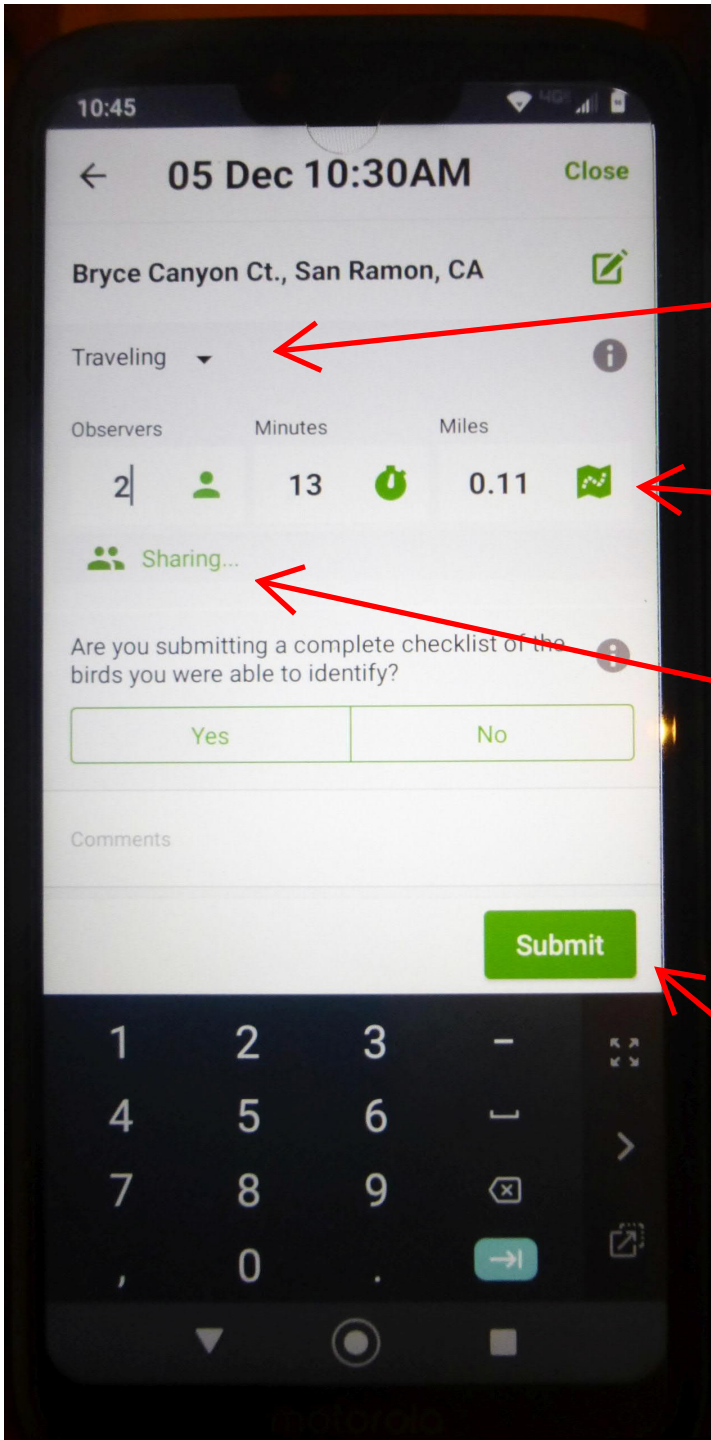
10:45

05 Dec 10:30AM

Close

Bryce Canyon Ct., San Ramon, CA

Traveling

Observers

2

Minutes

13

Miles

0.11

Sharing...

Are you submitting a complete checklist of the birds you were able to identify?

Yes

No

Comments

Submit

1 2 3 −
4 5 6
7 8 9
, 0 .

motorola